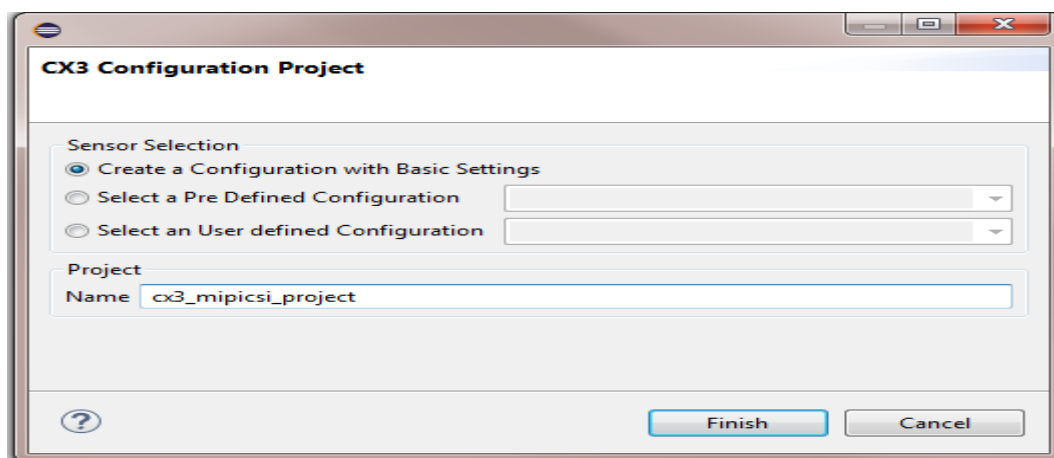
CX3 Configuration Project

Sensor Selection
Create a Configuration with Basic Settings
Select a Pre Defined Configuration
Select an User defined Configuration

Project
Name cx3_mipicsi_project

?

Finish
Cancel